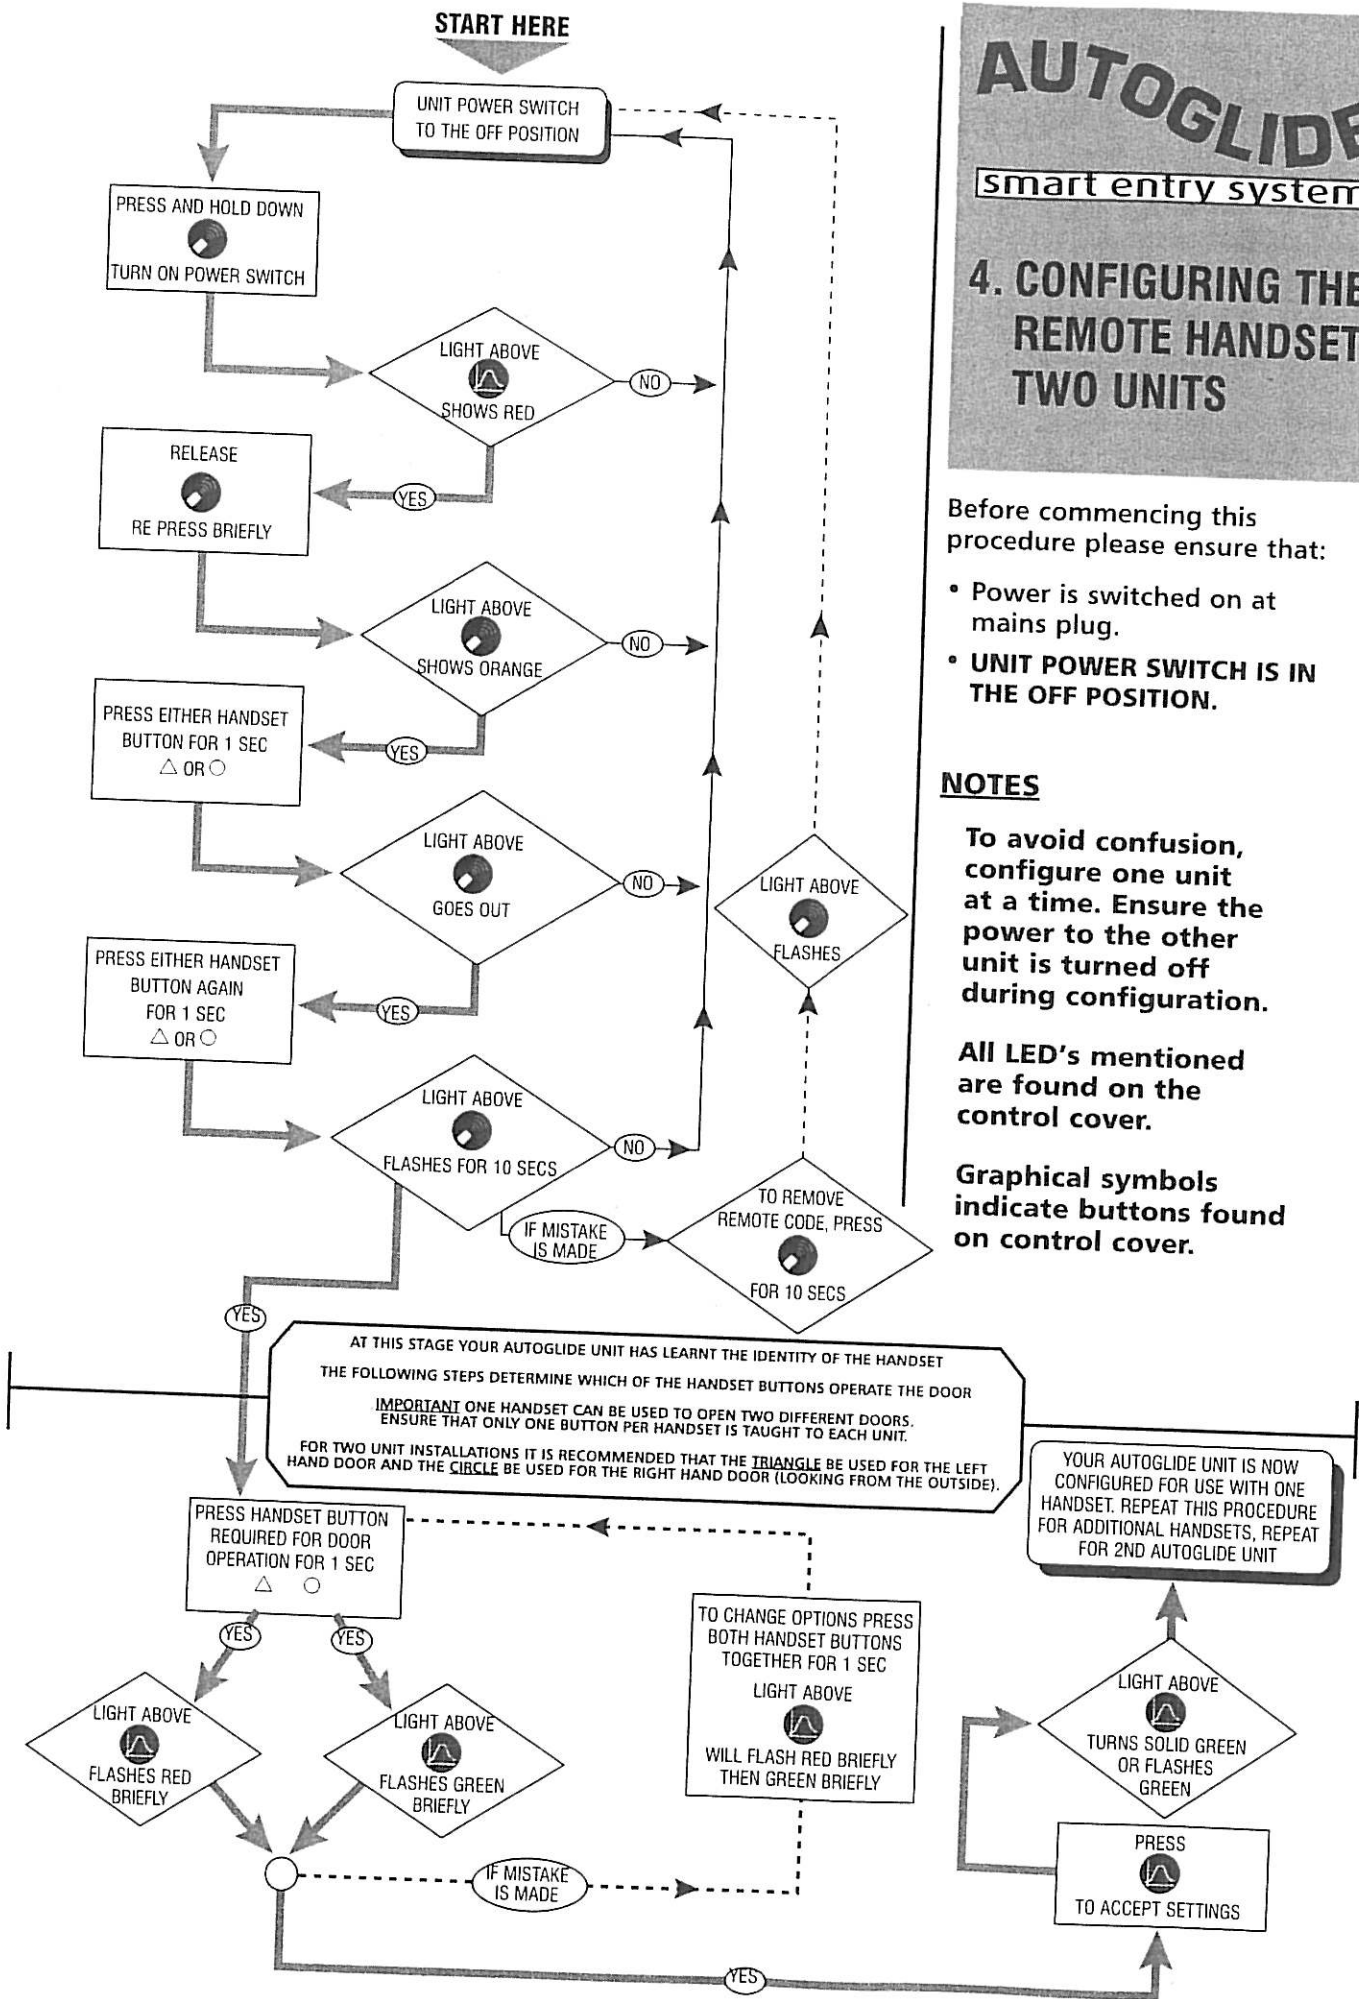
START HERE

UNIT POWER SWITCH TO THE OFF POSITION

PRESS AND HOLD DOWN

TURN ON POWER SWITCH

LIGHT ABOVE

SHOWS RED

NO

YES

RELEASE

RE PRESS BRIEFLY

LIGHT ABOVE

SHOWS ORANGE

NO

YES

PRESS EITHER HANDSET BUTTON FOR 1 SEC △ OR ○

LIGHT ABOVE

GOES OUT

NO

YES

PRESS EITHER HANDSET BUTTON AGAIN FOR 1 SEC △ OR ○

LIGHT ABOVE

FLASHES FOR 10 SECS

NO

LIGHT ABOVE

FLASHES

IF MISTAKE IS MADE

TO REMOVE REMOTE CODE, PRESS

FOR 10 SECS

YES

AUTOGLIDE

smart entry system

4. CONFIGURING THE REMOTE HANDSET TWO UNITS

Before commencing this procedure please ensure that:

• Power is switched on at mains plug.

• UNIT POWER SWITCH IS IN THE OFF POSITION.

NOTES

To avoid confusion, configure one unit at a time. Ensure the power to the other unit is turned off during configuration.

All LED's mentioned are found on the control cover.

Graphical symbols indicate buttons found on control cover.

AT THIS STAGE YOUR AUTOGLIDE UNIT HAS LEARNT THE IDENTITY OF THE HANDSET

THE FOLLOWING STEPS DETERMINE WHICH OF THE HANDSET BUTTONS OPERATE THE DOOR

IMPORTANT ONE HANDSET CAN BE USED TO OPEN TWO DIFFERENT DOORS. ENSURE THAT ONLY ONE BUTTON PER HANDSET IS TAUGHT TO EACH UNIT.

FOR TWO UNIT INSTALLATIONS IT IS RECOMMENDED THAT THE TRIANGLE BE USED FOR THE LEFT HAND DOOR AND THE CIRCLE BE USED FOR THE RIGHT HAND DOOR (LOOKING FROM THE OUTSIDE).

YOUR AUTOGLIDE UNIT IS NOW CONFIGURED FOR USE WITH ONE HANDSET. REPEAT THIS PROCEDURE FOR ADDITIONAL HANDSETS, REPEAT FOR 2ND AUTOGLIDE UNIT

PRESS HANDSET BUTTON REQUIRED FOR DOOR OPERATION FOR 1 SEC △ ○

YES

YES

LIGHT ABOVE

FLASHES RED BRIEFLY

LIGHT ABOVE

FLASHES GREEN BRIEFLY

TO CHANGE OPTIONS PRESS BOTH HANDSET BUTTONS TOGETHER FOR 1 SEC

LIGHT ABOVE

WILL FLASH RED BRIEFLY THEN GREEN BRIEFLY

IF MISTAKE IS MADE

LIGHT ABOVE

TURNS SOLID GREEN OR FLASHES GREEN

PRESS

TO ACCEPT SETTINGS

YES